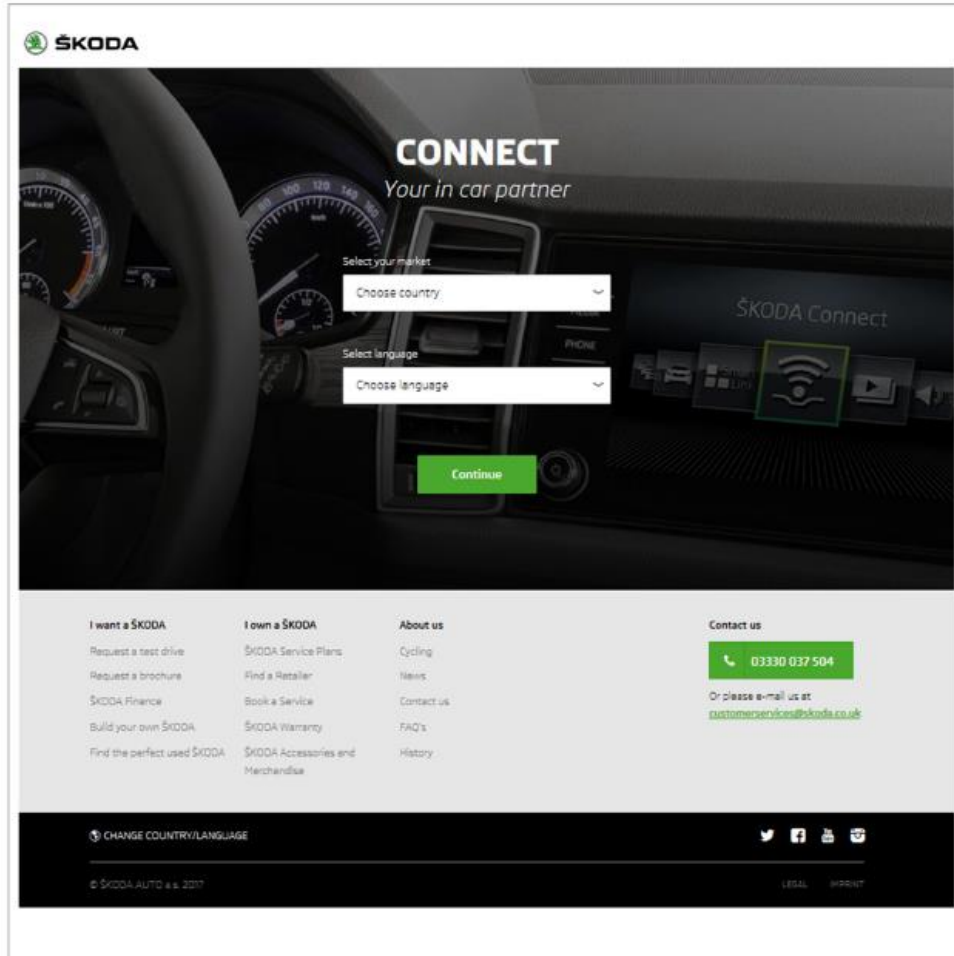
ŠKODA

CONNECT
Your in car partner

Select your market
Choose country

Select language
Choose language

Continue

PHONE

ŠKODA Connect

I want a ŠKODA
Request a test drive
Request a brochure
ŠKODA Finance
Build your own ŠKODA
Find the perfect used ŠKODA

I own a ŠKODA
ŠKODA Service Plans
Find a Retailer
Book a Service
ŠKODA Warranty
ŠKODA Accessories and Merchandise

About us
Cycling
News
Contact us
FAQ's
History

Contact us
03330 037 504
Or please e-mail us at
customerservices@skoda.co.uk

CHANGE COUNTRY/LANGUAGE

© ŠKODA AUTO a.s. 2017

LEGAL IMPRINT